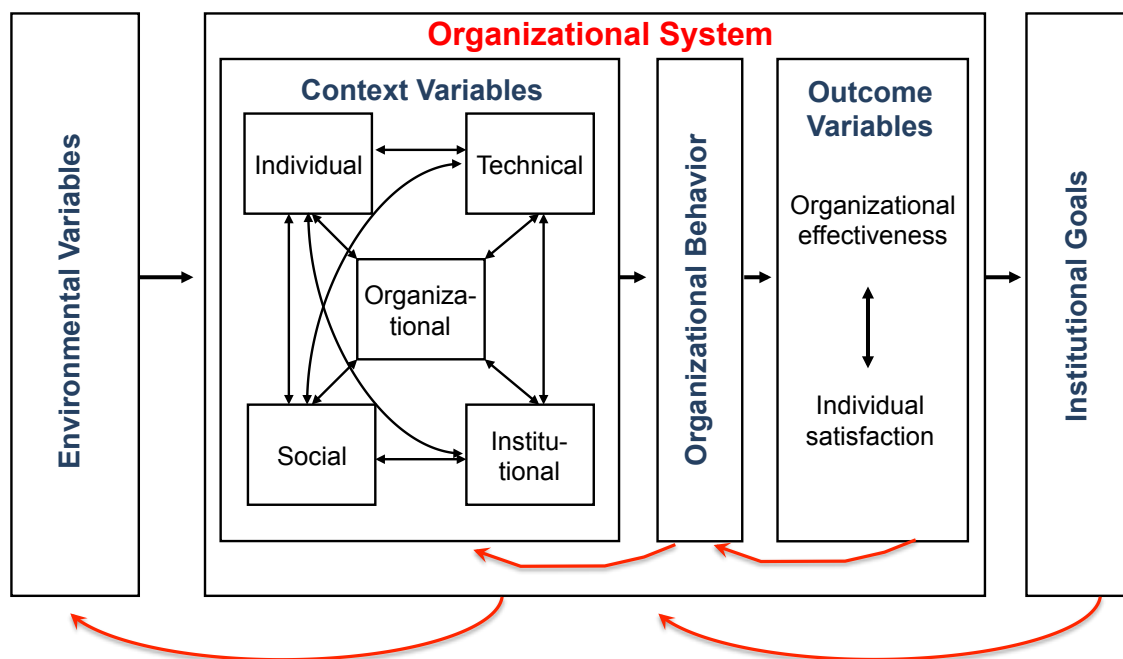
Environmental Variables

Organizational System

Context Variables

Individual

Technical

Organizational

Social

Institutional

Organizational Behavior

Outcome Variables

Organizational effectiveness

Individual satisfaction

Institutional Goals